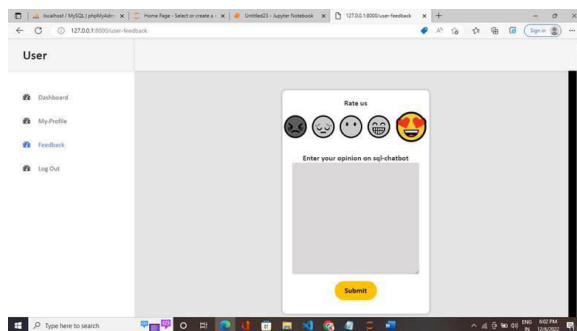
localhost / MySQL | phpMyAdm
Home Page - Select or create a
Untitled23 - Jupyter Notebook
127.0.0.1:8000/user-feedback
127.0.0.1:8000/user-feedback
Sign in

User

Dashboard
My-Profile
Feedback
Log Out

Rate us

Enter your opinion on sql-chatbot

Submit

Type here to search
ENG IN
6:02 PM 12/9/2022